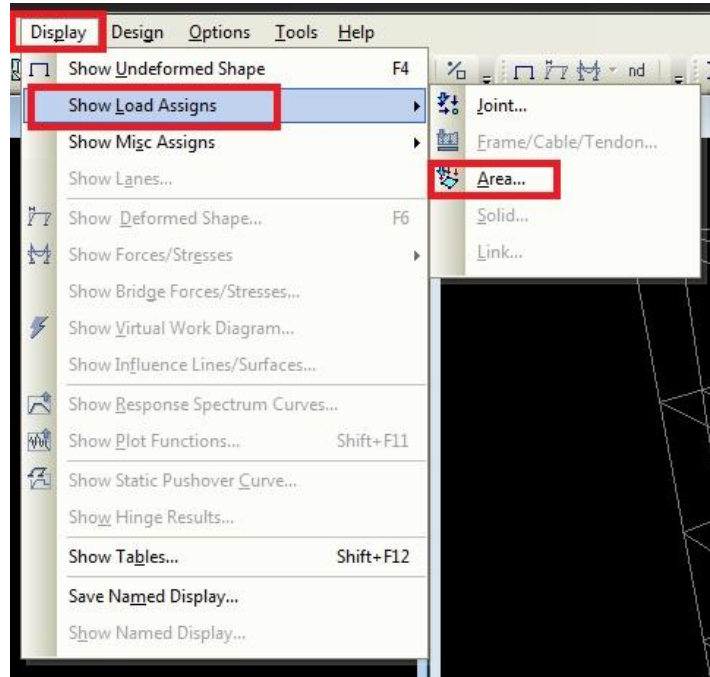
Display Design Options Tools Help

Show Undeformed Shape F4
Show Load Assigns
Show Misc Assigns
Show Lanes...
Show Deformed Shape... F6
Show Forces/Stresses
Show Bridge Forces/Stresses...
Show Virtual Work Diagram...
Show Influence Lines/Surfaces...
Show Response Spectrum Curves...
Show Plot Functions... Shift+F11
Show Static Pushover Curve...
Show Hinge Results...
Show Tables... Shift+F12
Save Named Display...
Show Named Display...

Joint...
Frame/Cable/Tendon...
Area...
Solid...
Link...

nd